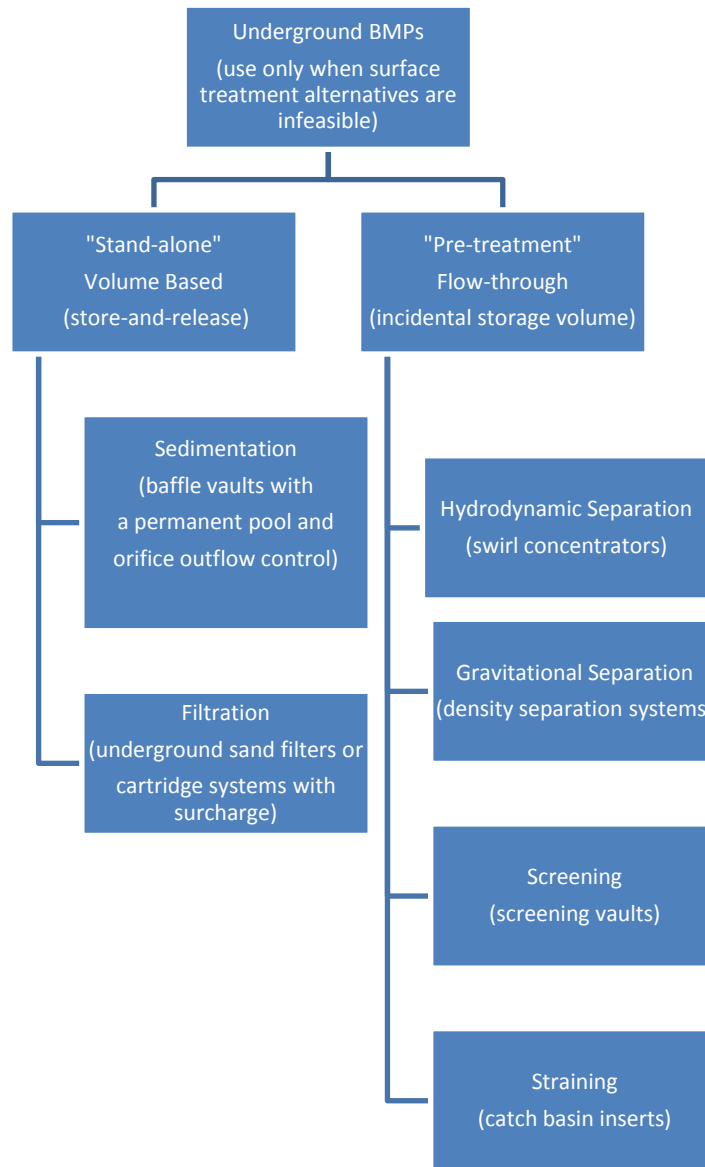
Underground BMPs
(use only when surface treatment alternatives are infeasible)

"Stand-alone"
Volume Based
(store-and-release)

"Pre-treatment"
Flow-through
(incidental storage volume)

Sedimentation
(baffle vaults with a permanent pool and orifice outflow control)

Filtration
(underground sand filters or cartridge systems with surcharge)

Hydrodynamic Separation
(swirl concentrators)

Gravitational Separation
(density separation systems

Screening
(screening vaults)

Straining
(catch basin inserts)